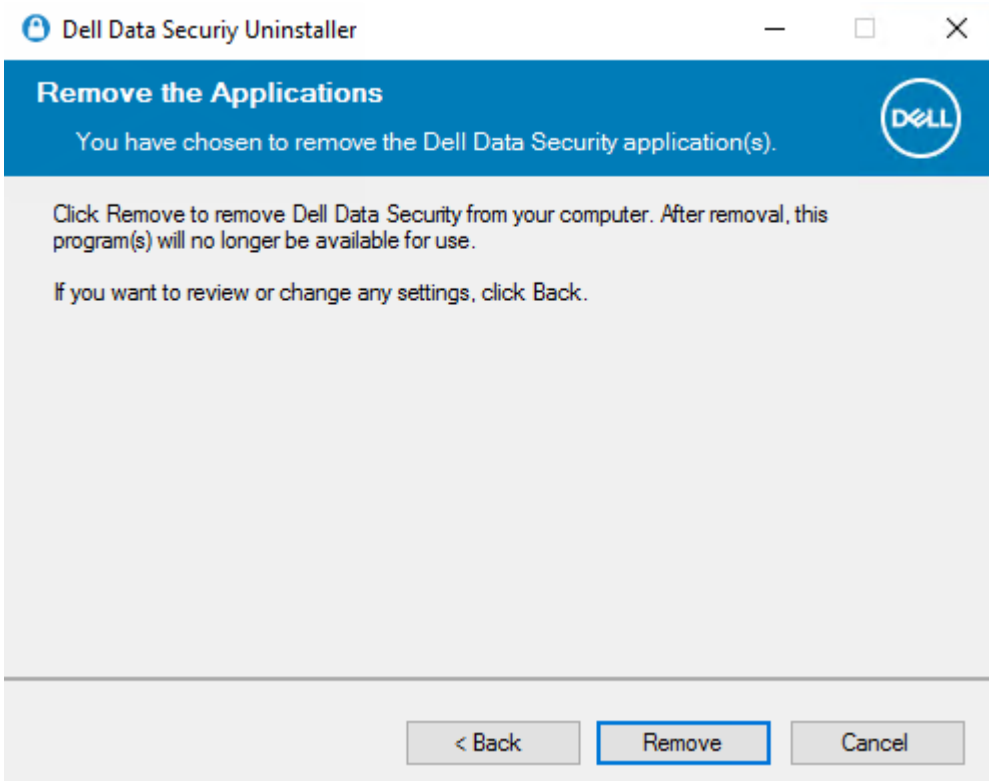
Dell Data Securiy Uninstaller

Remove the Applications

You have chosen to remove the Dell Data Security application(s).

DELL

Click Remove to remove Dell Data Security from your computer. After removal, this program(s) will no longer be available for use.

If you want to review or change any settings, click Back.

< Back

Remove

Cancel